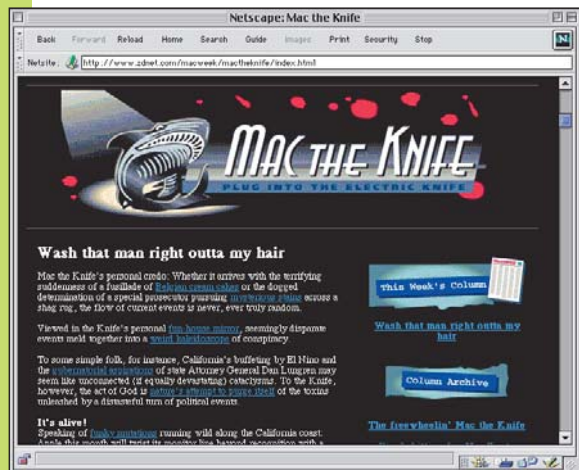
Netscape: Mac the Knife

Back Forward Reload Home Search Guide Images Print Security Stop

Netsite: http://www.zdnet.com/macweek/macthekife/index.html

MAC THE KNIFE
PLUG INTO THE ELECTRIC KNIFE

Wash that man right outta my hair

Mac the Knife's personal credo: Whether it arrives with the terrifying suddenness of a fusillade of Belgian cream cakes or the dogged determination of a special prosecutor pursuing mysterious stains across a shag rug, the flow of current events is never, ever truly random.

Viewed in the Knife's personal fun house mirror, seemingly disparate events meld together into a weird kaleidoscope of conspiracy.

To some simple folk, for instance, California's buffeting by El Nino and the gubernatorial aspirations of state Attorney General Dan Lungren may seem like unconnected (if equally devastating) cataclysms. To the Knife, however, the act of God is nature's attempt to purge itself of the toxins unleashed by a distasteful turn of political events.

It's alive!
Speaking of funky mutations running wild along the California coast, Apple this month will twist its monitor line beyond recognition with a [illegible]

This Week's Column

Wash that man right outta my hair

Column Archive

The freewheelin' Mac the Knife

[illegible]